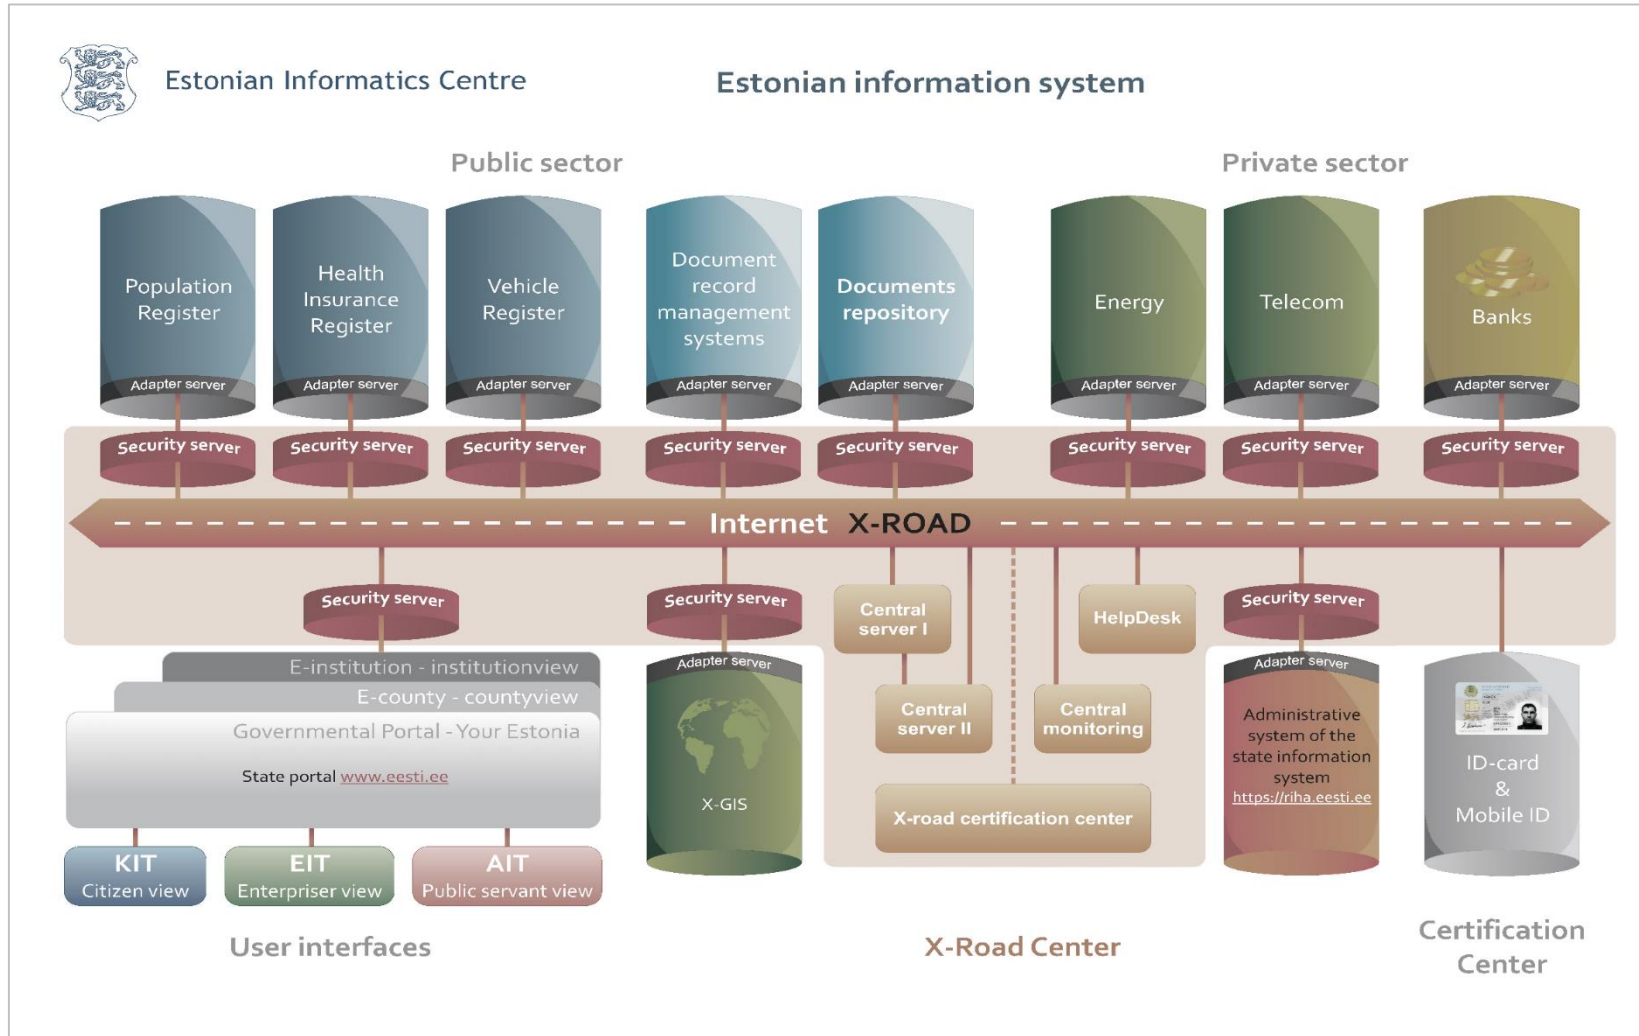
Estonian Informatics Centre

Estonian information system

Public sector

Private sector

Population Register
Adapter server

Health Insurance Register
Adapter server

Vehicle Register
Adapter server

Document record management systems
Adapter server

Documents repository
Adapter server

Energy
Adapter server

Telecom
Adapter server

Banks
Adapter server

Security server
Security server
Security server
Security server
Security server
Security server
Security server
Security server

Internet X-ROAD

Security server

Security server

Central server I

HelpDesk

Security server

E-institution - institutionview
E-county - countyview
Governmental Portal - Your Estonia
State portal www.eesti.ee

Adapter server
X-GIS

Central server II

Central monitoring

X-road certification center

Adapter server
Administrative system of the state information system
https://riha.eesti.ee

ID-card & Mobile ID

KIT
Citizen view

EIT
Enterpriser view

AIT
Public servant view

User interfaces

X-Road Center

Certification Center